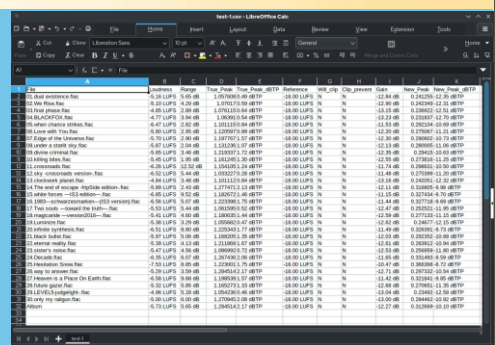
test-1.csv - LibreOffice Calc

File Home Insert Layout Data Review View Extension Tools

Cut Clone Liberation Sans 10 pt General
Copy Clear

A1 File

| | A | B | C | D | E | F | G | H | I | J | K |
|---|---|---|---|---|---|---|---|---|---|---|---|
| 1 | File | Loudness | Range | True_Peak | True_Peak_dBTP | Reference | Will_clip | Clip_prevent | Gain | New_Peak | New_Peak_dBTP |
| 2 | 01.dual existence.flac | -5.18 LUFS | 5.65 dB | 1.057600 | 0.49 dBTP | -18.00 LUFS | no | no | -12.84 dB | 0.241255 | -12.35 dBTP |
| 3 | 02.We Rise.flac | -5.10 LUFS | 4.29 dB | 1.070170 | 0.59 dBTP | -18.00 LUFS | no | no | -12.90 dB | 0.242349 | -12.31 dBTP |
| 4 | 03.final phase.flac | -4.85 LUFS | 2.69 dB | 1.076115 | 0.64 dBTP | -18.00 LUFS | no | no | -13.15 dB | 0.236622 | -12.51 dBTP |
| 5 | 04.BLACKFOX.flac | -4.77 LUFS | 3.94 dB | 1.063910 | 0.54 dBTP | -18.00 LUFS | no | no | -13.23 dB | 0.231837 | -12.70 dBTP |
| 6 | 05.what chance is this | -6.47 LUFS | 2.82 dB | 1.011155 | 0.10 dBTP | -18.00 LUFS | no | no | -11.53 dB | 0.282104 | -10.99 dBTP |
| 7 | 06.Love with You.flac | -5.80 LUFS | 2.85 dB | 1.120597 | 0.99 dBTP | -18.00 LUFS | no | no | -12.20 dB | 0.275867 | -11.21 dBTP |
| 8 | 07.Edge of the Universe.flac | -5.52 LUFS | 2.90 dB | 1.197767 | 1.57 dBTP | -18.00 LUFS | no | no | -12.48 dB | 0.285123 | -10.91 dBTP |
| 9 | 08.under a starlit sky.flac | -5.87 LUFS | 2.04 dB | 1.131236 | 1.07 dBTP | -18.00 LUFS | no | no | -12.13 dB | 0.280655 | -11.06 dBTP |
| 10 | 09.divine criminal.flac | -5.65 LUFS | 3.46 dB | 1.219337 | 1.72 dBTP | -18.00 LUFS | no | no | -12.35 dB | 0.29415 | -10.63 dBTP |
| 11 | 10.killing bites.flac | -5.45 LUFS | 1.95 dB | 1.161245 | 1.30 dBTP | -18.00 LUFS | no | no | -12.55 dB | 0.273816 | -11.25 dBTP |
| 12 | 11.crossroads.flac | -6.26 LUFS | 12.52 dB | 1.154105 | 1.24 dBTP | -18.00 LUFS | no | no | -11.74 dB | 0.298631 | -10.50 dBTP |
| 13 | 12.sky -crossroads version-.flac | -6.52 LUFS | 5.44 dB | 1.033227 | 0.28 dBTP | -18.00 LUFS | no | no | -11.48 dB | 0.275789 | -11.20 dBTP |
| 14 | 13.clockwork planet.flac | -5.48 LUFS | 3.44 dB | 1.024114 | 0.21 dBTP | -18.00 LUFS | no | no | -12.52 dB | 0.241576 | -12.32 dBTP |
| 15 | 14.The end of escape -HipSide edition-.flac | -5.88 LUFS | 2.43 dB | 1.277471 | 2.13 dBTP | -18.00 LUFS | no | no | -12.12 dB | 0.316885 | -9.98 dBTP |
| 16 | 15.shape forces ~-IS3 edition-.flac | -6.85 LUFS | 4.52 dB | 1.182672 | 1.46 dBTP | -18.00 LUFS | no | no | -11.15 dB | 0.327434 | -9.70 dBTP |
| 17 | 16.1983—schwarzesmarken—(IS3 version).flac | -6.56 LUFS | 5.07 dB | 1.223386 | 1.75 dBTP | -18.00 LUFS | no | no | -11.44 dB | 0.327758 | -9.69 dBTP |
| 18 | 17.Two souls —toward the truth—.flac | -5.92 LUFS | 5.44 dB | 1.061595 | 0.52 dBTP | -18.00 LUFS | no | no | -12.08 dB | 0.262954 | -11.58 dBTP |
| 19 | 18.magicarde —version2016—.flac | -5.41 LUFS | 4.60 dB | 1.180635 | 1.44 dBTP | -18.00 LUFS | no | no | -12.59 dB | 0.277133 | -11.15 dBTP |
| 20 | 19.unison.flac | -5.38 LUFS | 3.29 dB | 1.059662 | 0.47 dBTP | -18.00 LUFS | no | no | -12.62 dB | 0.246677 | -12.15 dBTP |
| 21 | 20.infinite synthesis.flac | -6.51 LUFS | 9.80 dB | 1.225431 | 1.77 dBTP | -18.00 LUFS | no | no | -11.49 dB | 0.326891 | -9.73 dBTP |
| 22 | 21.take luvlet.flac | -5.97 LUFS | 5.04 dB | 1.080205 | 0.67 dBTP | -18.00 LUFS | no | no | -12.03 dB | 0.285392 | -10.89 dBTP |
| 23 | 22.eternal reality.flac | -5.39 LUFS | 4.13 dB | 1.211869 | 1.67 dBTP | -18.00 LUFS | no | no | -12.61 dB | 0.283912 | -10.94 dBTP |
| 24 | 23.sister's noise.flac | -5.07 LUFS | 4.56 dB | 1.169993 | 1.36 dBTP | -18.00 LUFS | no | no | -12.93 dB | 0.263152 | -11.60 dBTP |
| 25 | 24.Decade.flac | -6.35 LUFS | 5.07 dB | 1.267436 | 2.06 dBTP | -18.00 LUFS | no | no | -11.65 dB | 0.331459 | -9.59 dBTP |
| 26 | 25.Heaviation Snow.flac | -7.53 LUFS | 8.65 dB | 1.223001 | 1.75 dBTP | -18.00 LUFS | no | no | -10.47 dB | 0.365368 | -8.72 dBTP |
| 27 | 26.way to answer.flac | -5.29 LUFS | 3.59 dB | 1.294514 | 2.17 dBTP | -18.00 LUFS | no | no | -12.71 dB | 0.287232 | -10.54 dBTP |
| 28 | 27.Heaven is a Place On Earth.flac | -6.58 LUFS | 6.99 dB | 1.198539 | 1.57 dBTP | -18.00 LUFS | no | no | -11.42 dB | 0.321941 | -9.85 dBTP |
| 29 | 28.future gazer.flac | -5.32 LUFS | 5.95 dB | 1.185273 | 1.33 dBTP | -18.00 LUFS | no | no | -12.68 dB | 0.276651 | -11.35 dBTP |
| 30 | 29.LEVEL5-judgelight-.flac | -6.04 LUFS | 3.28 dB | 1.054236 | 0.46 dBTP | -18.00 LUFS | no | no | -11.96 dB | 0.266127 | -11.50 dBTP |
| 31 | 30.only my railgun.flac | -5.00 LUFS | 5.00 dB | 1.270945 | 2.08 dBTP | -18.00 LUFS | no | no | -13.00 dB | 0.284492 | -10.92 dBTP |
| 32 | Album | -5.73 LUFS | 5.84 dB | 1.294514 | 2.17 dBTP | -18.00 LUFS | no | no | -12.27 dB | 0.312668 | -10.10 dBTP |

test-1